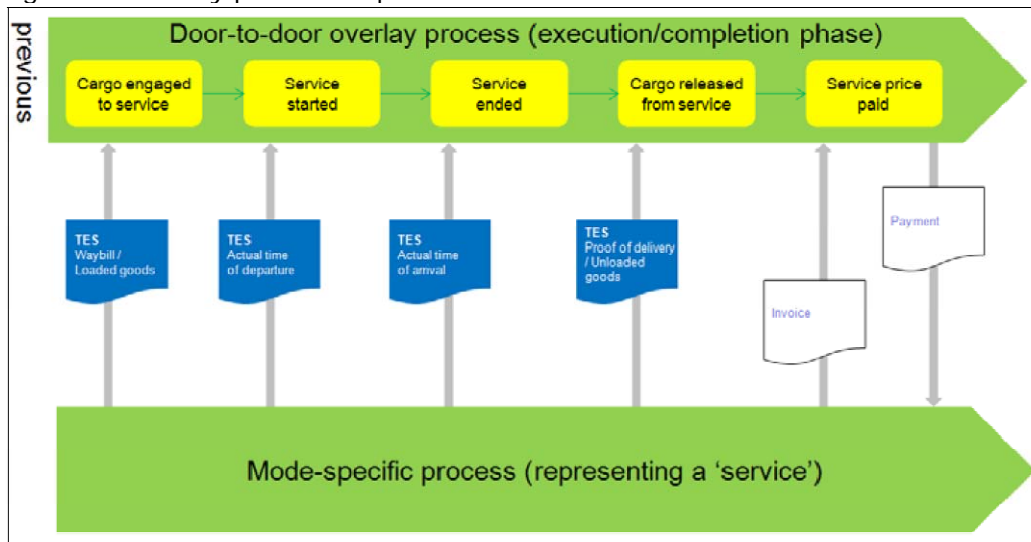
previous

Door-to-door overlay process (execution/completion phase)

Cargo engaged to service

Service started

Service ended

Cargo released from service

Service price paid

TES
Waybill / Loaded goods

TES
Actual time of departure

TES
Actual time of arrival

TES
Proof of delivery / Unloaded goods

Invoice

Payment

Mode-specific process (representing a 'service')